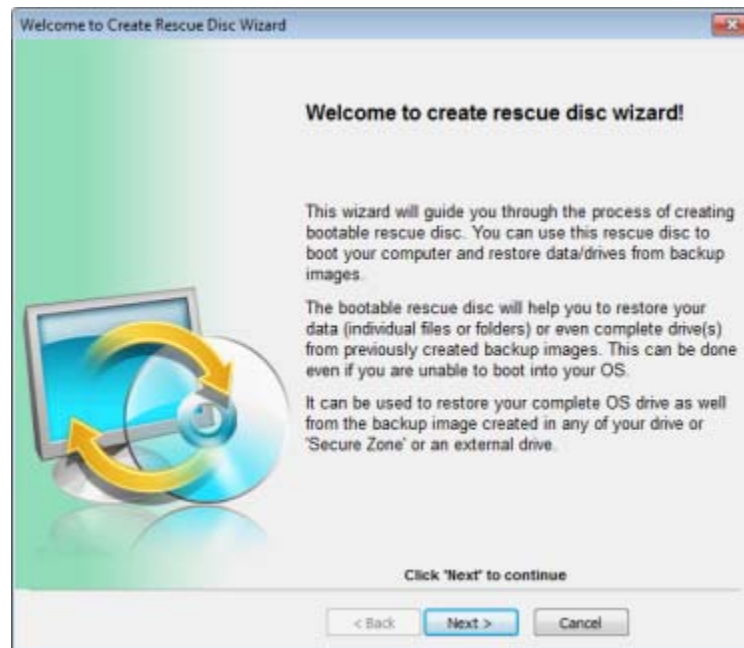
Welcome to Create Rescue Disc Wizard

Welcome to create rescue disc wizard!

This wizard will guide you through the process of creating bootable rescue disc. You can use this rescue disc to boot your computer and restore data/drives from backup images.

The bootable rescue disc will help you to restore your data (individual files or folders) or even complete drive(s) from previously created backup images. This can be done even if you are unable to boot into your OS.

It can be used to restore your complete OS drive as well from the backup image created in any of your drive or 'Secure Zone' or an external drive.

Click 'Next' to continue

< Back
Next >
Cancel